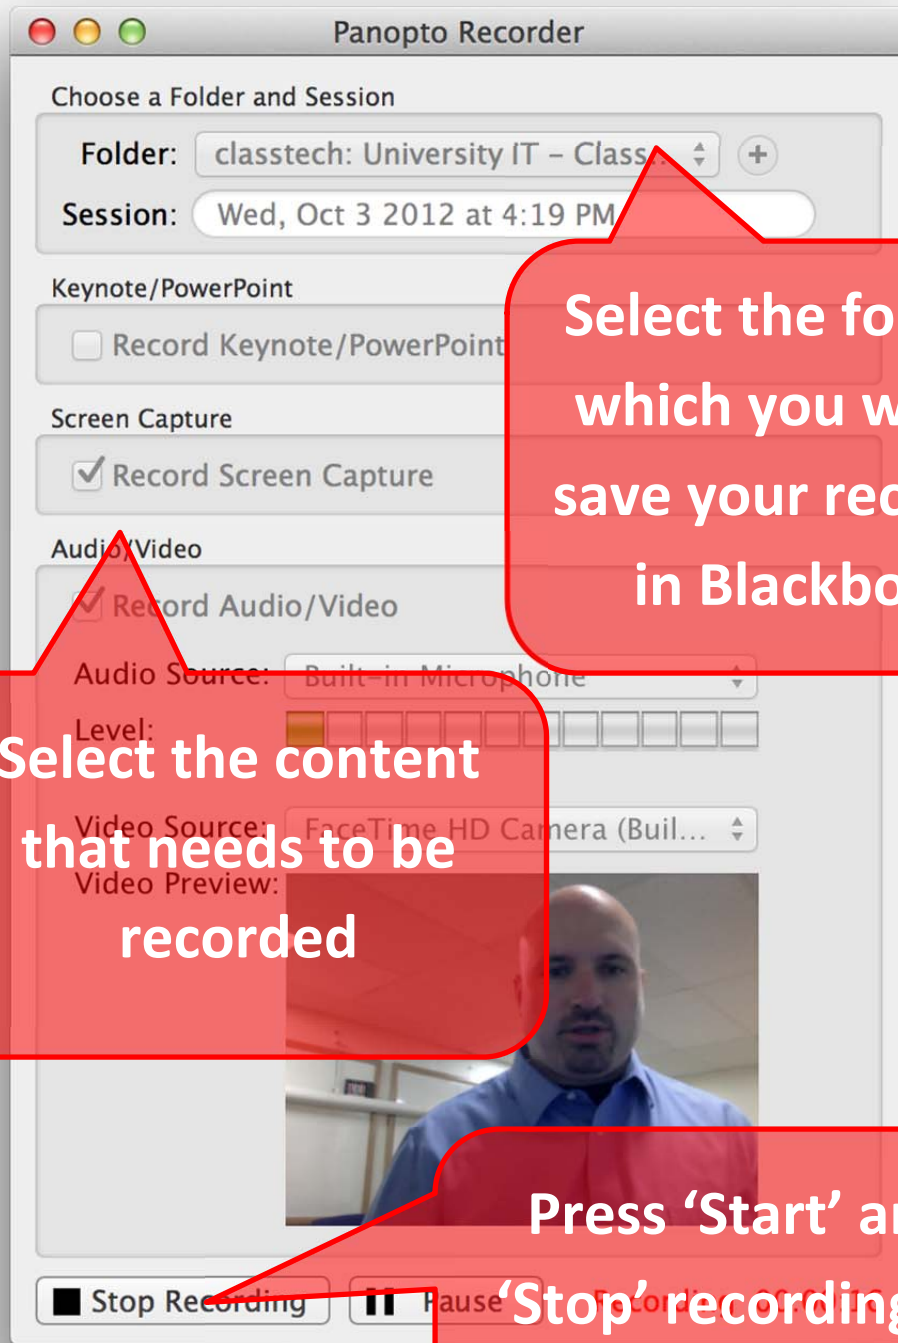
Panopto Recorder

Choose a Folder and Session

Folder: classtech: University IT – Class...

Session: Wed, Oct 3 2012 at 4:19 PM

Keynote/PowerPoint

Record Keynote/PowerPoint

Screen Capture

Record Screen Capture

Audio/Video

Record Audio/Video

Audio Source: Built-in Microphone

Level:

Video Source: FaceTime HD Camera (Buil...

Video Preview:

Select the fo which you w save your rec in Blackbo

Select the content that needs to be recorded

Press 'Start' ar 'Stop' recording

Stop Recording

Pause